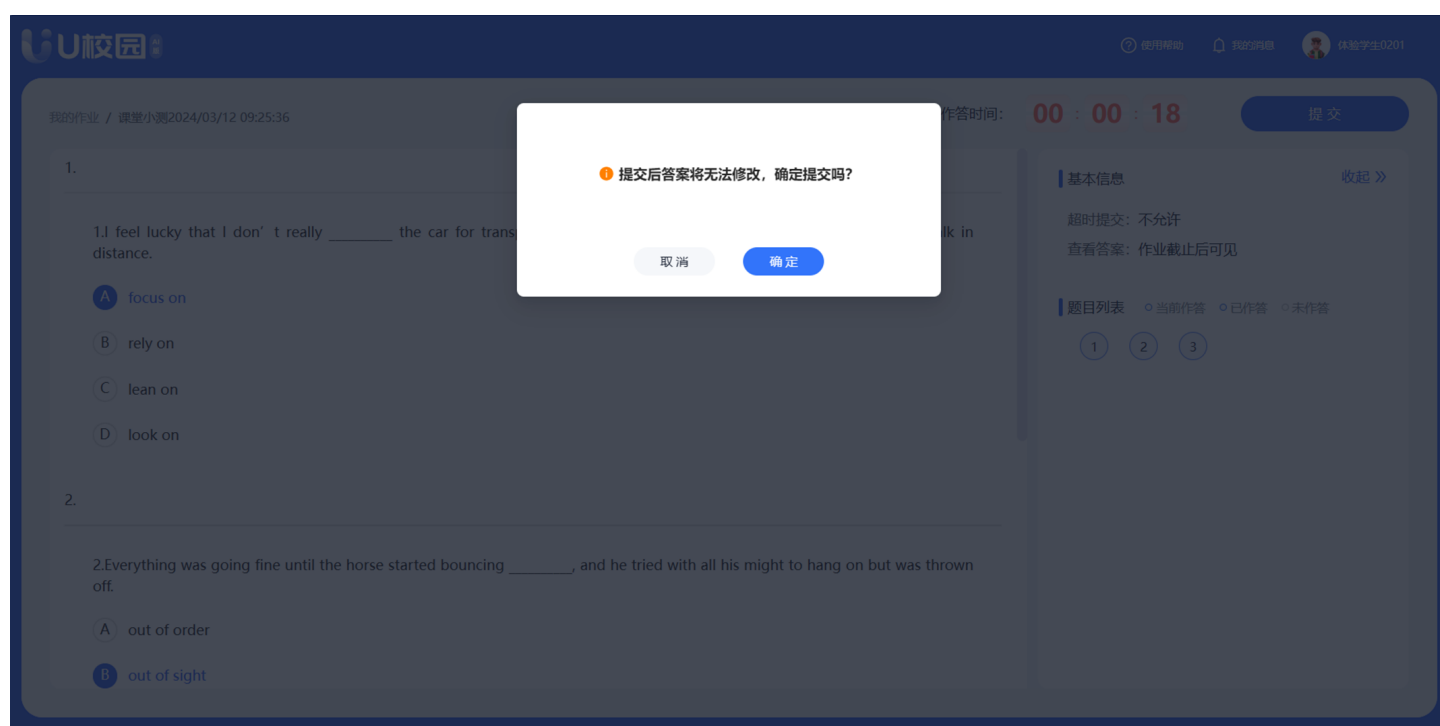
U校园

使用帮助 我的消息 体验学生0201

我的作业 / 课堂小测2024/03/12 09:25:36

作答时间: 00 : 00 : 18

提交

1.

1.I feel lucky that I don' t really ________ the car for trans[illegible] lk in distance.

A focus on

B rely on

C lean on

D look on

2.

2.Everything was going fine until the horse started bouncing ________, and he tried with all his might to hang on but was thrown off.

A out of order

B out of sight

提交后答案将无法修改，确定提交吗?

取消 确定

基本信息 收起 »

超时提交: 不允许

查看答案: 作业截止后可见

题目列表 当前作答 已作答 未作答

1 2 3